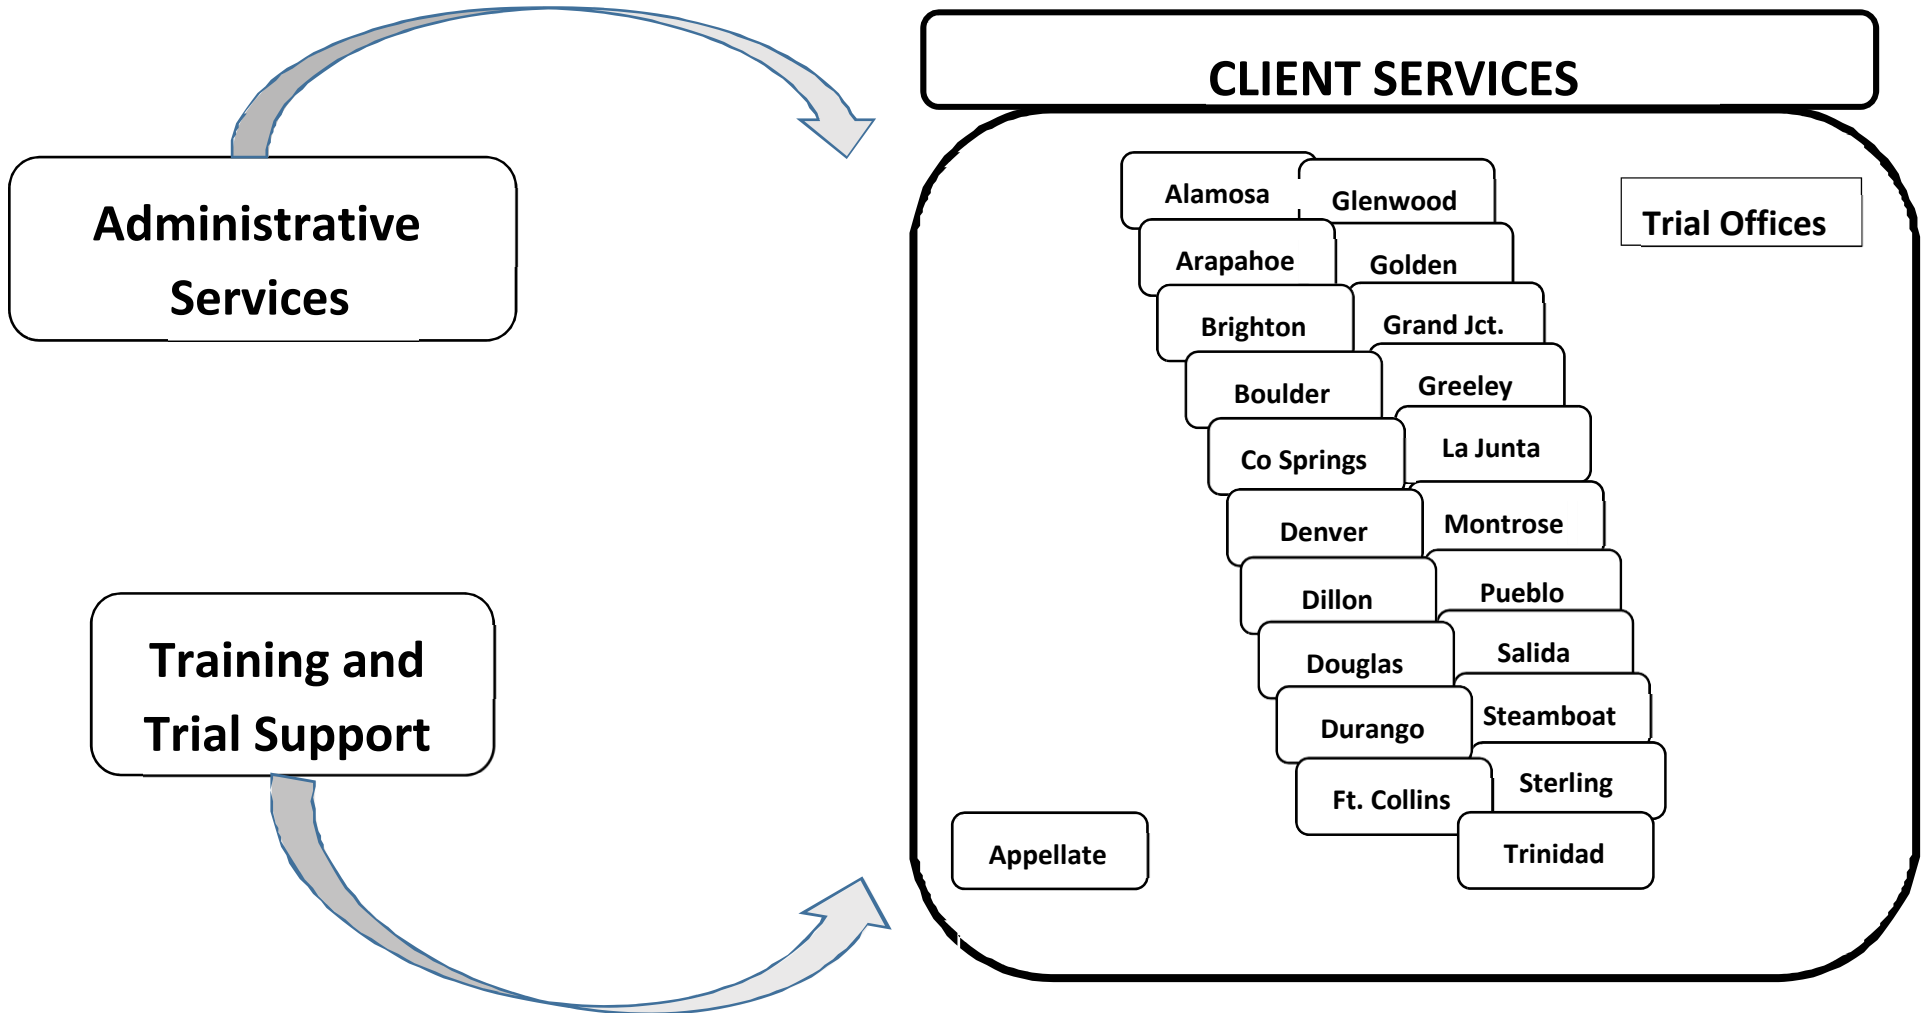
Administrative Services

Training and Trial Support

CLIENT SERVICES

Trial Offices

Alamosa
Glenwood
Arapahoe
Golden
Brighton
Grand Jct.
Boulder
Greeley
Co Springs
La Junta
Denver
Montrose
Dillon
Pueblo
Douglas
Salida
Durango
Steamboat
Ft. Collins
Sterling
Trinidad

Appellate